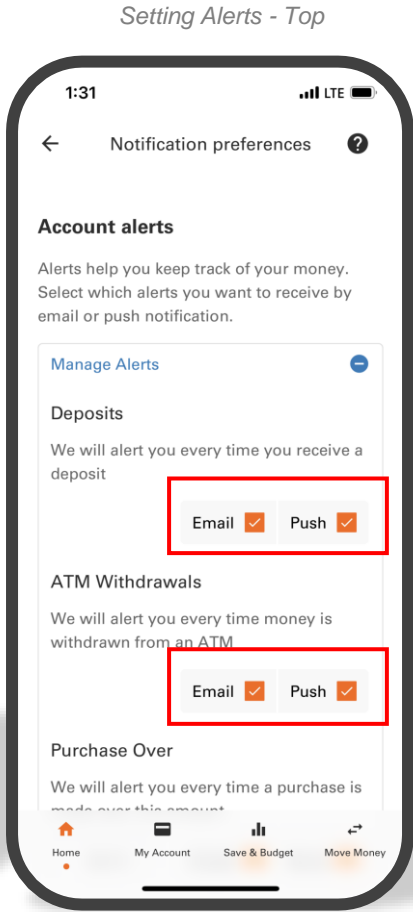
Setting Alerts - Top

1:31

LTE

Notification preferences

Account alerts

Alerts help you keep track of your money. Select which alerts you want to receive by email or push notification.

Manage Alerts

Deposits

We will alert you every time you receive a deposit

Email

Push

ATM Withdrawals

We will alert you every time money is withdrawn from an ATM

Email

Push

Purchase Over

We will alert you every time a purchase is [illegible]

Home

My Account

Save & Budget

Move Money